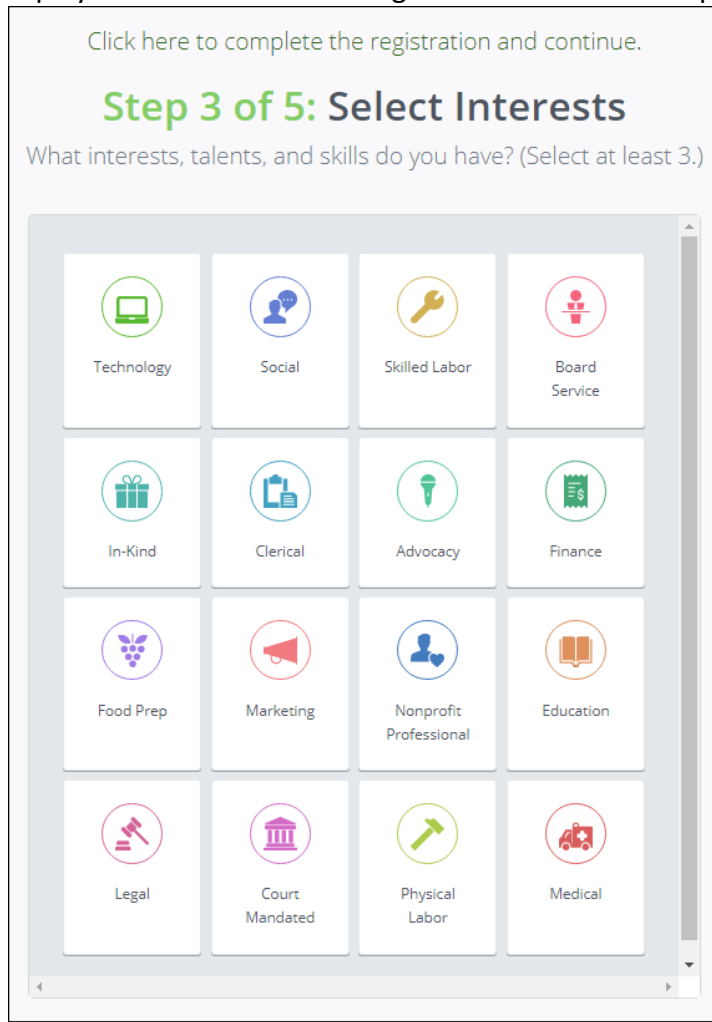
Click here to complete the registration and continue.

Step 3 of 5: Select Interests

What interests, talents, and skills do you have? (Select at least 3.)

Technology

Social

Skilled Labor

Board Service

In-Kind

Clerical

Advocacy

Finance

Food Prep

Marketing

Nonprofit Professional

Education

Legal

Court Mandated

Physical Labor

Medical